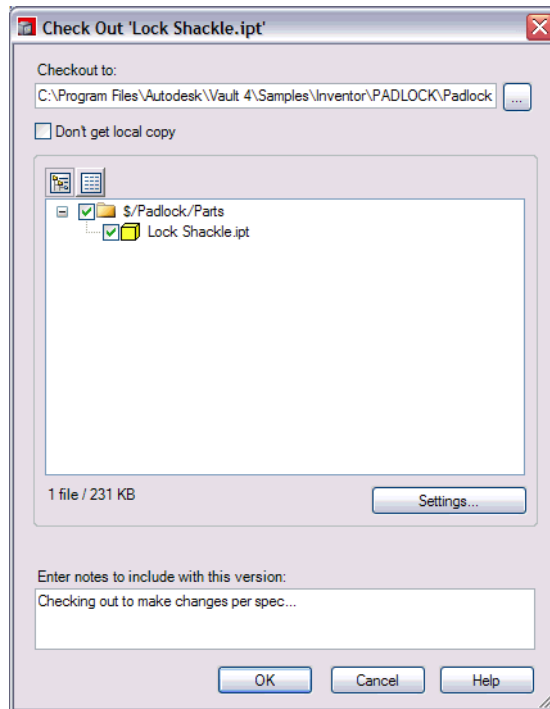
Check Out 'Lock Shackle.ipt'

Checkout to:

C:\Program Files\Autodesk\Vault 4\Samples\Inventor\PADLOCK\Padlock

...

Don't get local copy

$/Padlock/Parts

Lock Shackle.ipt

1 file / 231 KB

Settings...

Enter notes to include with this version:

Checking out to make changes per spec...

OK

Cancel

Help